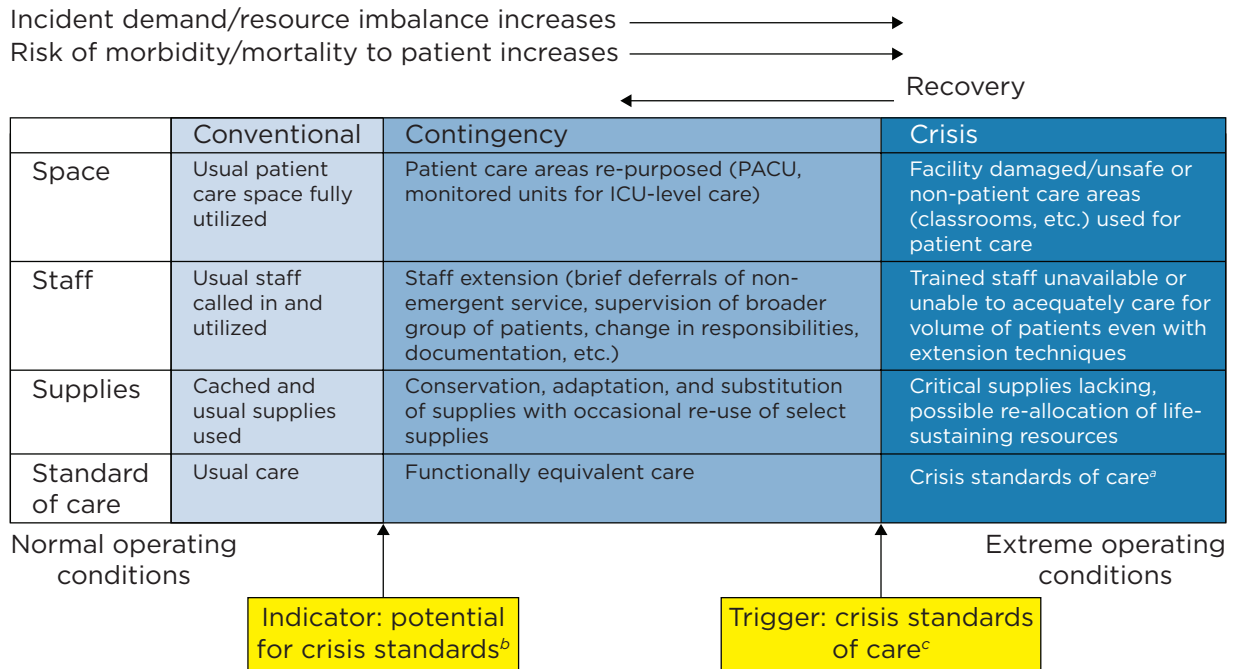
Incident demand/resource imbalance increases
Risk of morbidity/mortality to patient increases
Recovery

| | Conventional | Contingency | Crisis |
|---|---|---|---|
| Space | Usual patient care space fully utilized | Patient care areas re-purposed (PACU, monitored units for ICU-level care) | Facility damaged/unsafe or non-patient care areas (classrooms, etc.) used for patient care |
| Staff | Usual staff called in and utilized | Staff extension (brief deferrals of non-emergent service, supervision of broader group of patients, change in responsibilities, documentation, etc.) | Trained staff unavailable or unable to acequately care for volume of patients even with extension techniques |
| Supplies | Cached and usual supplies used | Conservation, adaptation, and substitution of supplies with occasional re-use of select supplies | Critical supplies lacking, possible re-allocation of life-sustaining resources |
| Standard of care | Usual care | Functionally equivalent care | Crisis standards of care$^{a}$ |

Normal operating conditions

Extreme operating conditions

Indicator: potential for crisis standards$^{b}$

Trigger: crisis standards of care$^{c}$